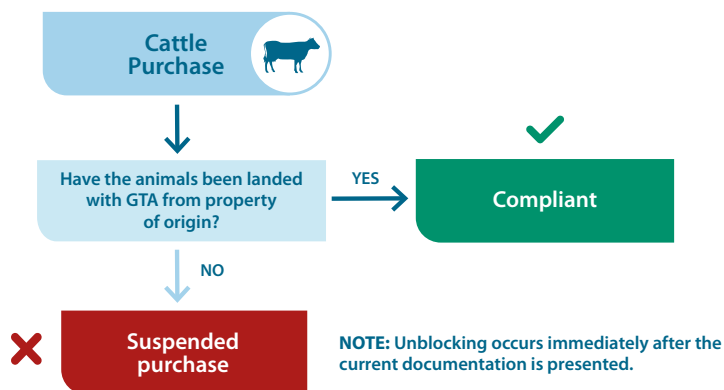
Cattle Purchase

Have the animals been landed with GTA from property of origin?

YES

Compliant

NO

Suspended purchase

NOTE: Unblocking occurs immediately after the current documentation is presented.